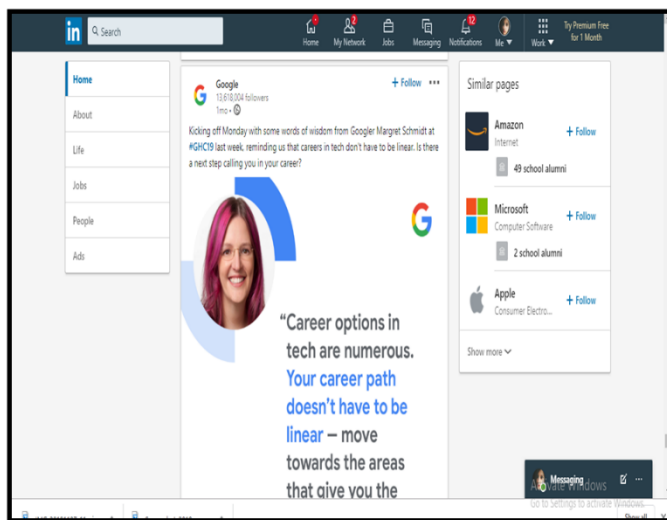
in Search

Home My Network Jobs Messaging Notifications Me ▼ Work ▼ Try Premium Free for 1 Month

1 2 12

Home

About

Life

Jobs

People

Ads

Google
13,618,004 followers
1mo •

+ Follow •••

Kicking off Monday with some words of wisdom from Googler Margret Schmidt at #GHC19 last week, reminding us that careers in tech don't have to be linear. Is there a next step calling you in your career?

G

"Career options in tech are numerous. Your career path doesn't have to be linear — move towards the areas that give you the

Similar pages

Amazon
Internet
+ Follow
49 school alumni

Microsoft
Computer Software
+ Follow
2 school alumni

Apple
Consumer Electro...
+ Follow

Show more

Messaging

Activate Windows
Go to Settings to activate Windows.

Show all